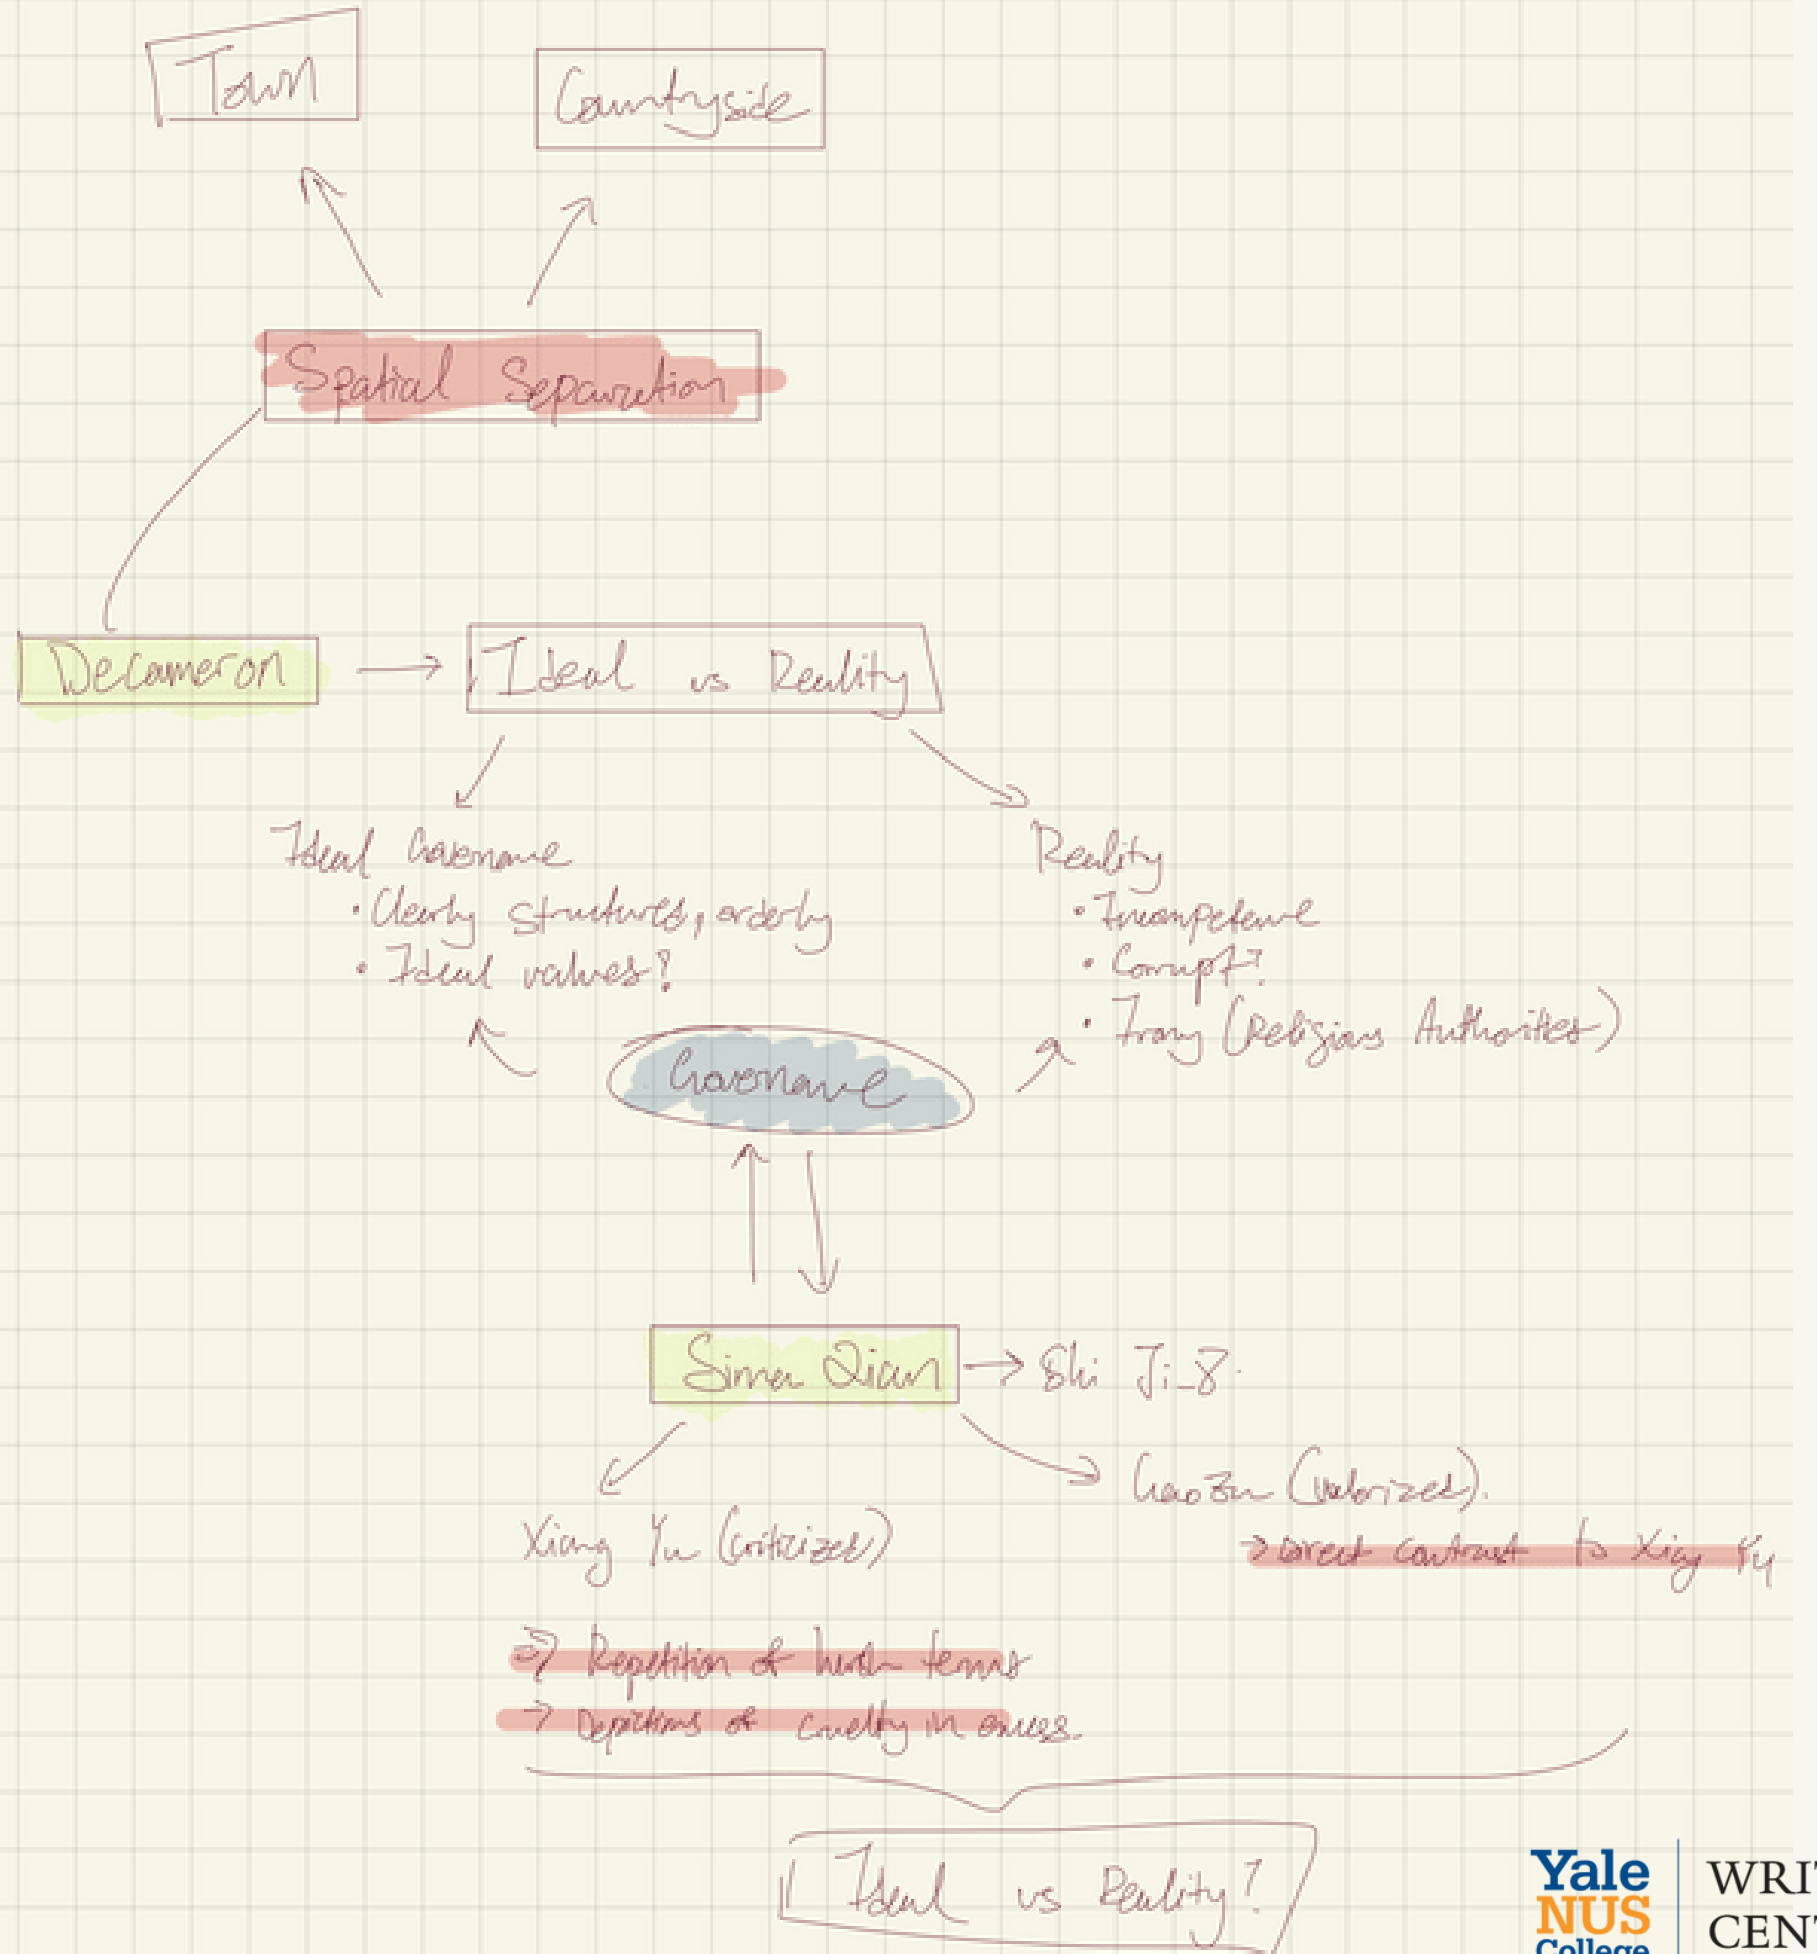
Town

Countryside

Spatial Separation

Decameron

Ideal vs Reality

Ideal Governance
• Clearly structured, orderly
• Ideal values?

Reality
• Incompetence
• Corrupt?
• Irony (Religious Authorities)

Governance

Sima Qian → Shi Ji_8.

Xiang Yu (criticized)

Gao Zu (valorized).

→ direct contrast to Xiang Yu

⇒ Repetition of harsh terms
→ Depictions of cruelty in causes.

Ideal vs Reality?

Yale NUS College

WRI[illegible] CEN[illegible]